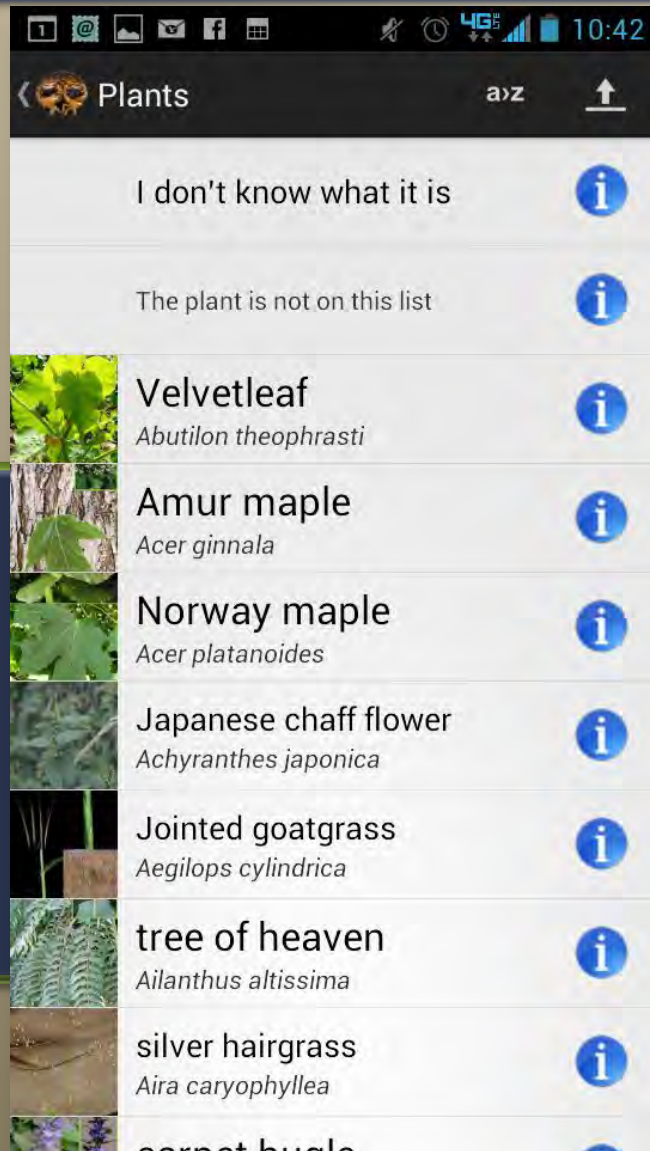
1 @ f 4G 10:42

Plants a›z

I don't know what it is i

The plant is not on this list i

Velvetleaf
Abutilon theophrasti i

Amur maple
Acer ginnala i

Norway maple
Acer platanoides i

Japanese chaff flower
Achyranthes japonica i

Jointed goatgrass
Aegilops cylindrica i

tree of heaven
Ailanthus altissima i

silver hairgrass
Aira caryophyllea i

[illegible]